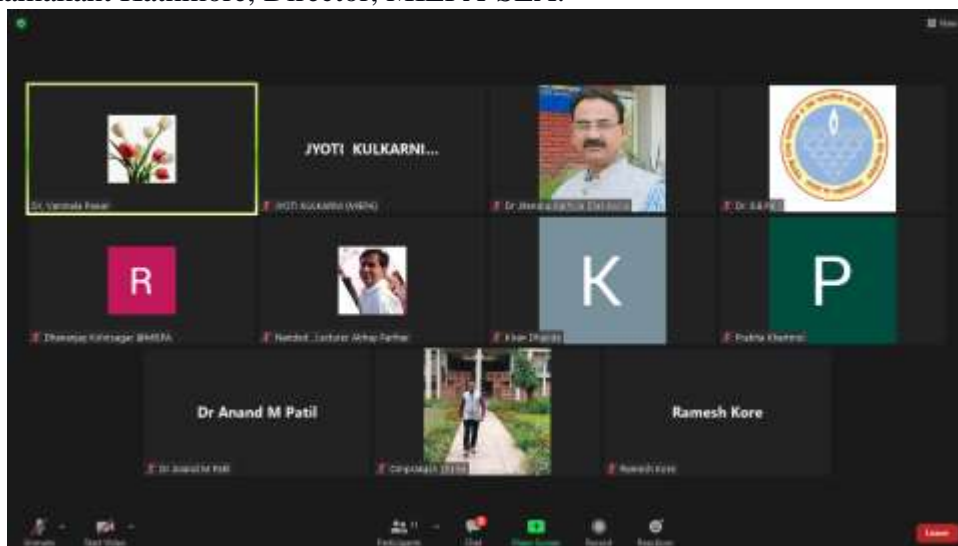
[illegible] Kalmkore, Director, MIEPA SEM.

JYOTI KULKARNI...

Dr. Vanmala Pawar

JYOTI KULKARNI (MIEPA)

Dr. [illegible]

Dr. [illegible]

R

K

P

Dhananjay Kshirsagar (MIEPA)

Nanded_Lecturer Akhtar Pathan

Kiran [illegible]

Prabha Khedekar

Dr Anand M Patil

Ramesh Kore

Dr Anand M Patil

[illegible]

Ramesh Kore

Unmute

Start Video

Participants

Chat

Share Screen

Record

Reactions

Leave